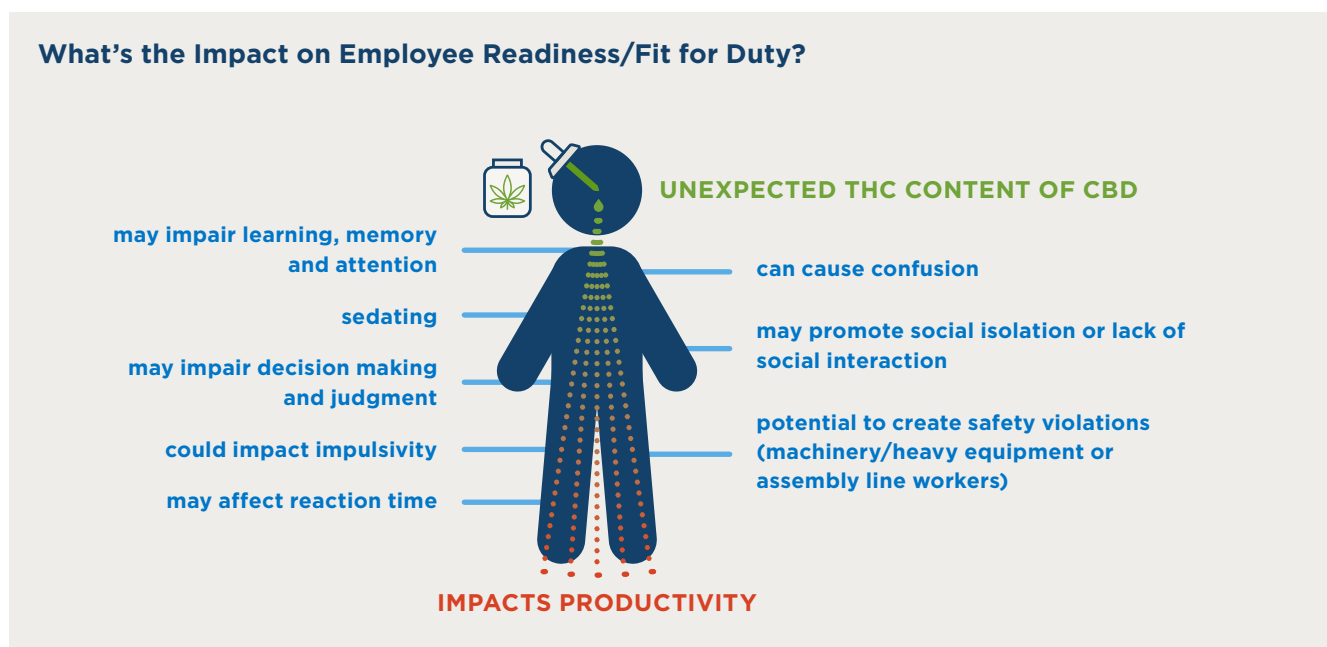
What’s the Impact on Employee Readiness/Fit for Duty?

UNEXPECTED THC CONTENT OF CBD

may impair learning, memory and attention

sedating

may impair decision making and judgment

could impact impulsivity

may affect reaction time

can cause confusion

may promote social isolation or lack of social interaction

potential to create safety violations (machinery/heavy equipment or assembly line workers)

IMPACTS PRODUCTIVITY